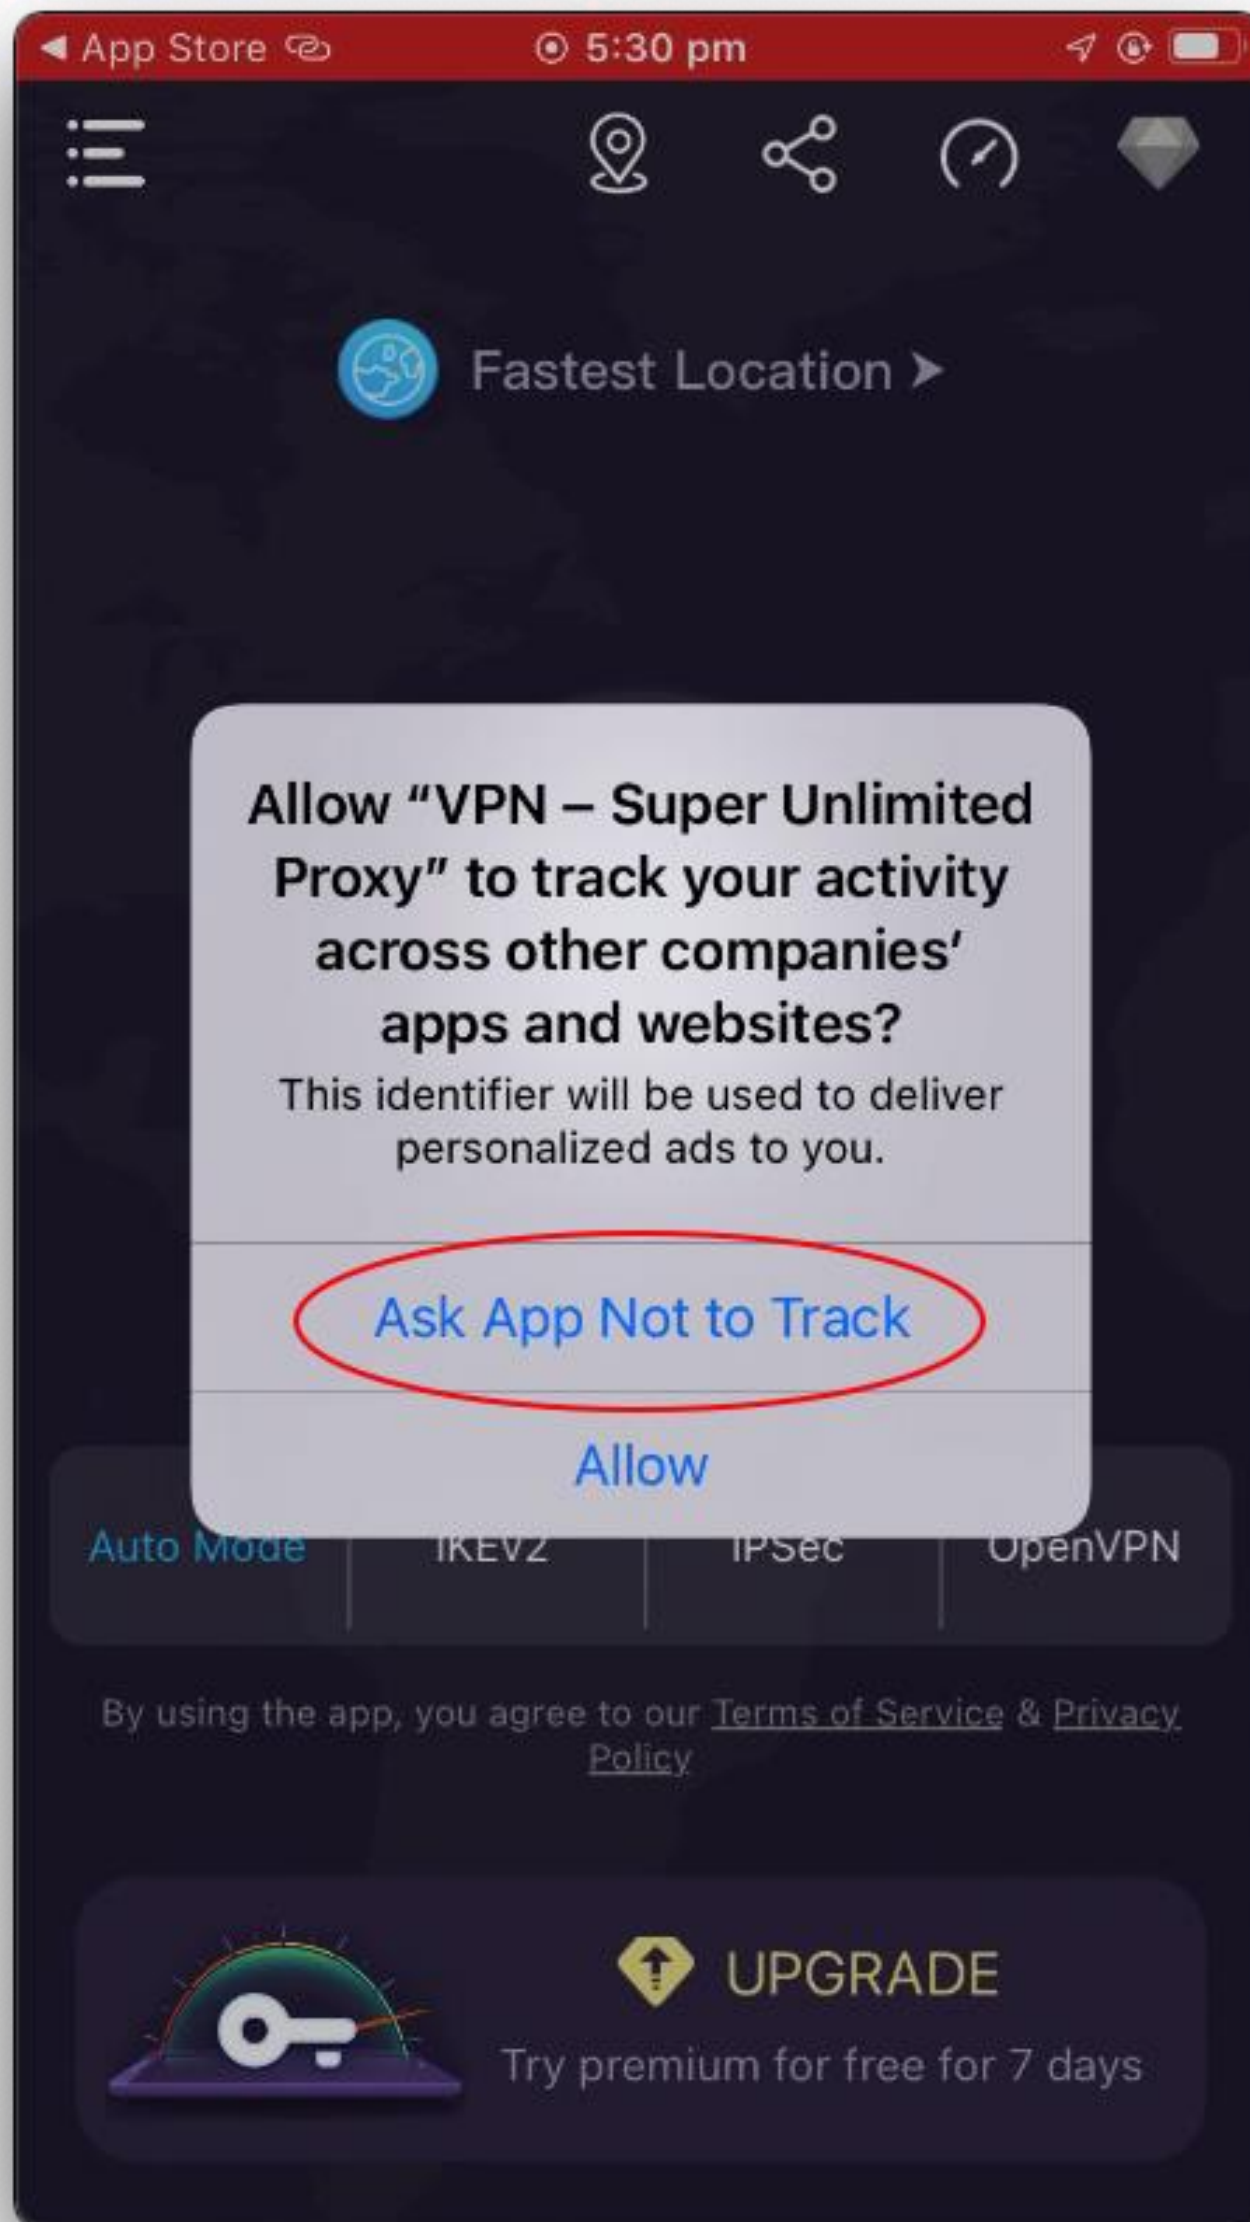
◀ App Store
5:30 pm

Fastest Location ➤

Allow “VPN – Super Unlimited Proxy” to track your activity across other companies’ apps and websites?

This identifier will be used to deliver personalized ads to you.

Ask App Not to Track

Allow

Auto Mode
IKEV2
IPSec
OpenVPN

By using the app, you agree to our Terms of Service & Privacy Policy

UPGRADE
Try premium for free for 7 days